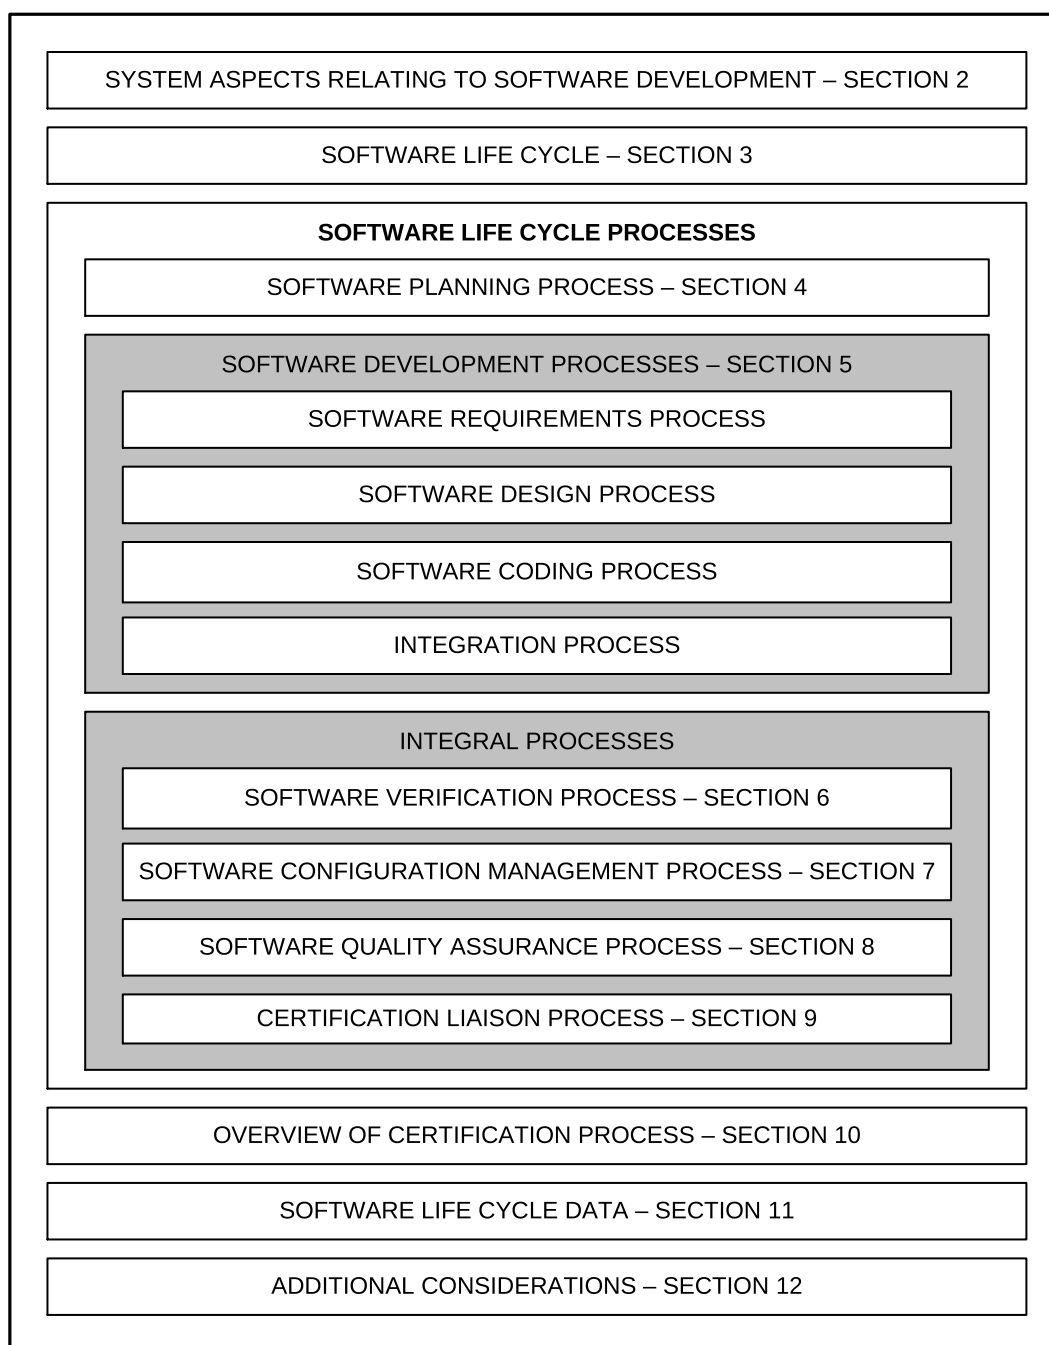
SYSTEM ASPECTS RELATING TO SOFTWARE DEVELOPMENT – SECTION 2

SOFTWARE LIFE CYCLE – SECTION 3

SOFTWARE LIFE CYCLE PROCESSES

SOFTWARE PLANNING PROCESS – SECTION 4

SOFTWARE DEVELOPMENT PROCESSES – SECTION 5

SOFTWARE REQUIREMENTS PROCESS

SOFTWARE DESIGN PROCESS

SOFTWARE CODING PROCESS

INTEGRATION PROCESS

INTEGRAL PROCESSES

SOFTWARE VERIFICATION PROCESS – SECTION 6

SOFTWARE CONFIGURATION MANAGEMENT PROCESS – SECTION 7

SOFTWARE QUALITY ASSURANCE PROCESS – SECTION 8

CERTIFICATION LIAISON PROCESS – SECTION 9

OVERVIEW OF CERTIFICATION PROCESS – SECTION 10

SOFTWARE LIFE CYCLE DATA – SECTION 11

ADDITIONAL CONSIDERATIONS – SECTION 12